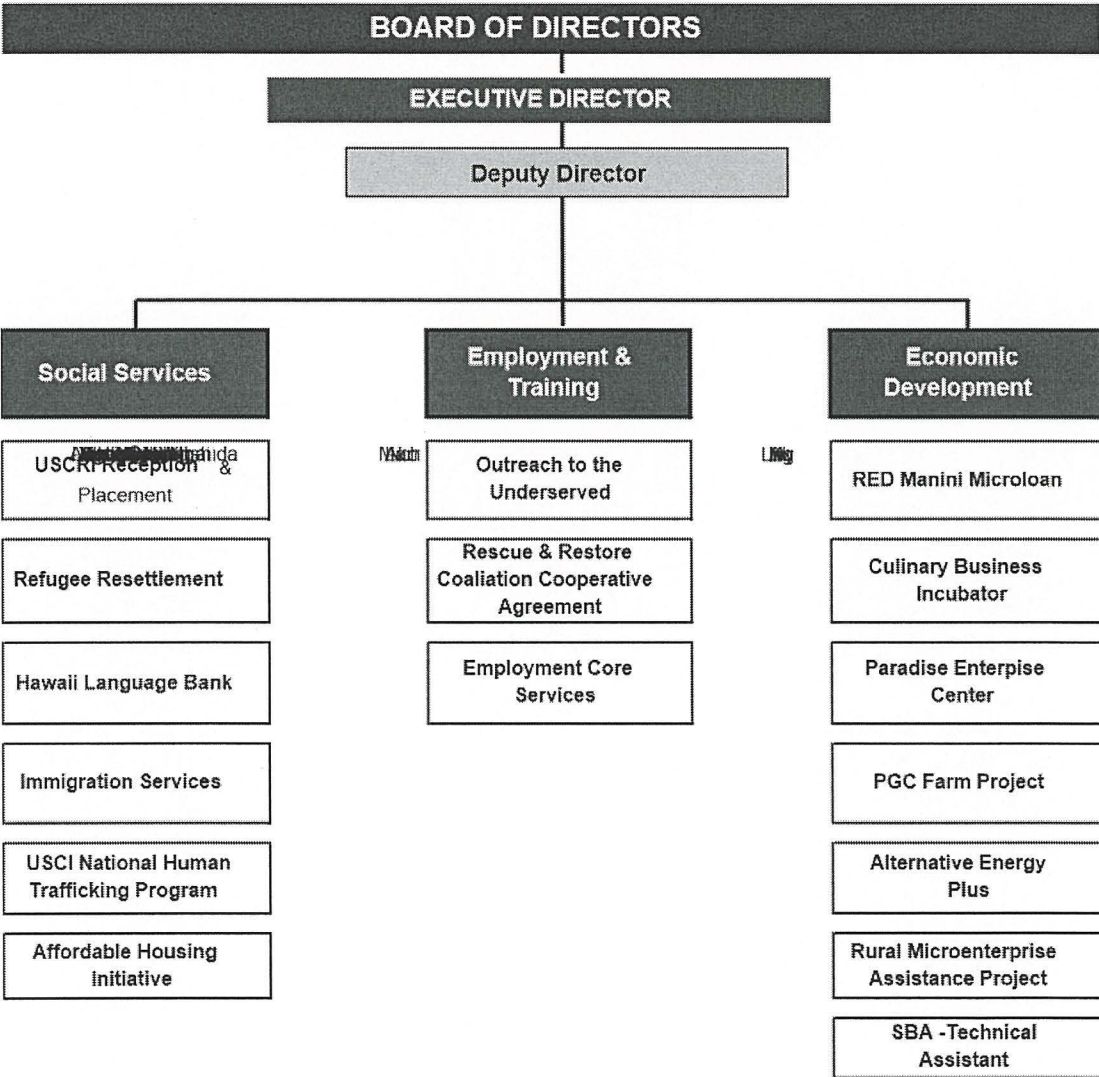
BOARD OF DIRECTORS

EXECUTIVE DIRECTOR

Deputy Director

Social Services

Employment & Training

Economic Development

USCRI Reception & Placement

Refugee Resettlement

Hawaii Language Bank

Immigration Services

USCI National Human Trafficking Program

Affordable Housing Initiative

Outreach to the Underserved

Rescue & Restore Coaliation Cooperative Agreement

Employment Core Services

RED Manini Microloan

Culinary Business Incubator

Paradise Enterpise Center

PGC Farm Project

Alternative Energy Plus

Rural Microenterprise Assistance Project

SBA -Technical Assistant